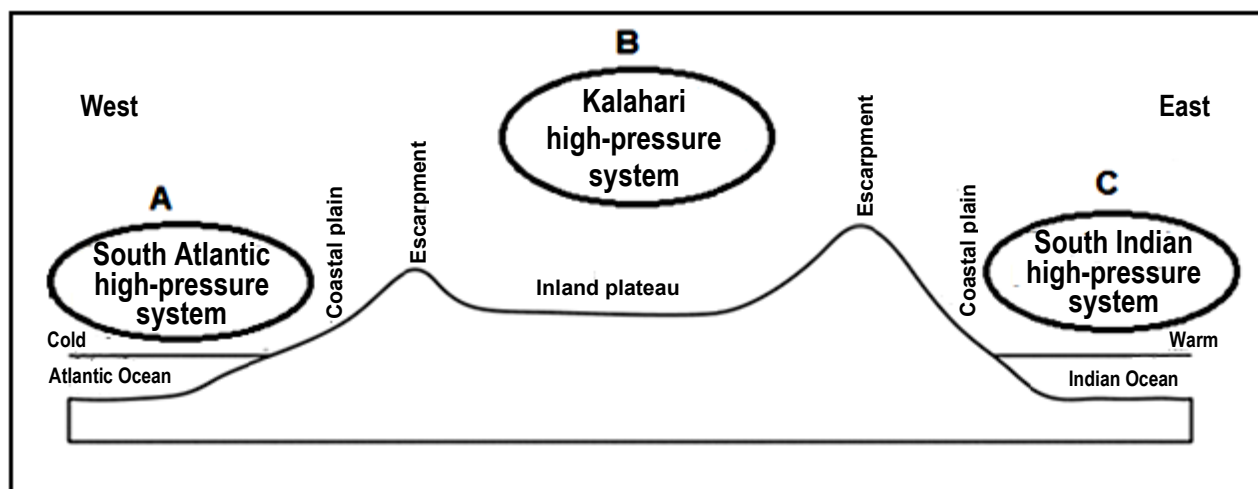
B

West

Kalahari high-pressure system

East

A

South Atlantic high-pressure system

Coastal plain

Escarpment

Inland plateau

Escarpment

Coastal plain

C

South Indian high-pressure system

Cold

Atlantic Ocean

Warm

Indian Ocean